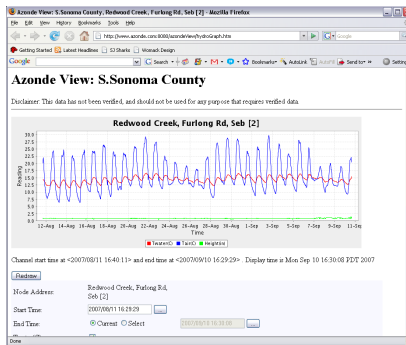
Azonde View: S.Sonoma County, Redwood Creek, Furlong Rd, Seb [2] - Mozilla Firefox

File Edit View History Bookmarks Tools Help

http://www.azonde.com:8080/azondeView/hydroGraph.htm

Google

Getting Started Latest Headlines SJ Sharks Wozsack Design

Google Search Bookmarks AutoLink AutoFill Send to Settings

Azonde View: S.Sonoma County

Disclaimer: This data has not been verified, and should not be used for any purpose that requires verified data.

Redwood Creek, Furlong Rd, Seb [2]

Reading

Time

12-Aug 14-Aug 16-Aug 18-Aug 20-Aug 22-Aug 24-Aug 26-Aug 28-Aug 30-Aug 1-Sep 3-Sep 5-Sep 7-Sep 9-Sep 11-Sep

TwaterC TairC HeightIn

Channel start time at <2007/08/11 16:40:11> and end time at <2007/09/10 16:29:29> . Display time is Mon Sep 10 16:30:08 PDT 2007

Redraw

Node Address: Redwood Creek, Furlong Rd, Seb [2]

Start Time: 2007/08/11 16:29:29 ...

End Time: Current Select 2007/09/10 16:30:08 ...

Done